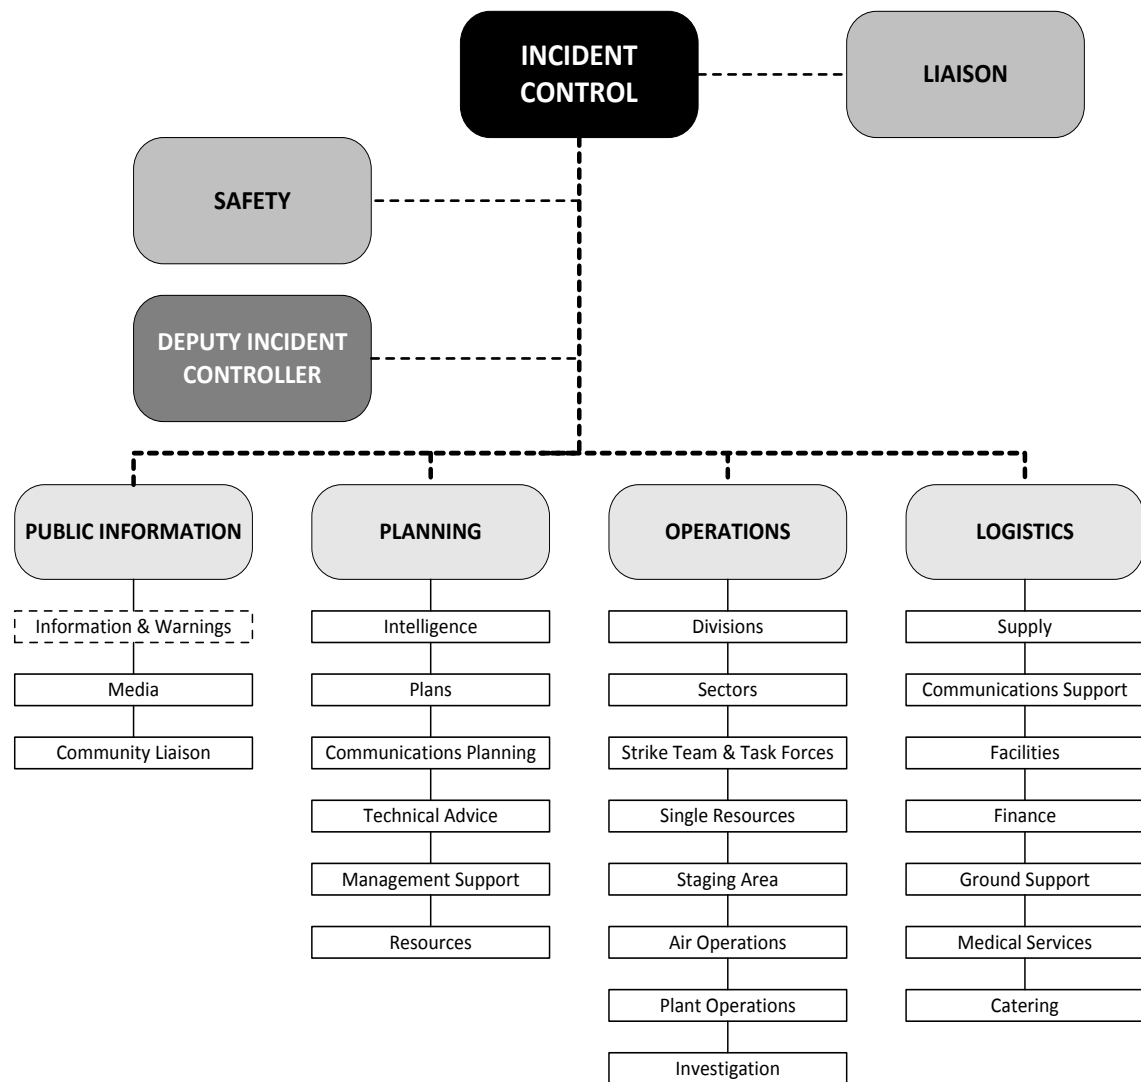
INCIDENT CONTROL

LIAISON

SAFETY

DEPUTY INCIDENT CONTROLLER

PUBLIC INFORMATION

Information & Warnings

Media

Community Liaison

PLANNING

Intelligence

Plans

Communications Planning

Technical Advice

Management Support

Resources

OPERATIONS

Divisions

Sectors

Strike Team & Task Forces

Single Resources

Staging Area

Air Operations

Plant Operations

Investigation

LOGISTICS

Supply

Communications Support

Facilities

Finance

Ground Support

Medical Services

Catering